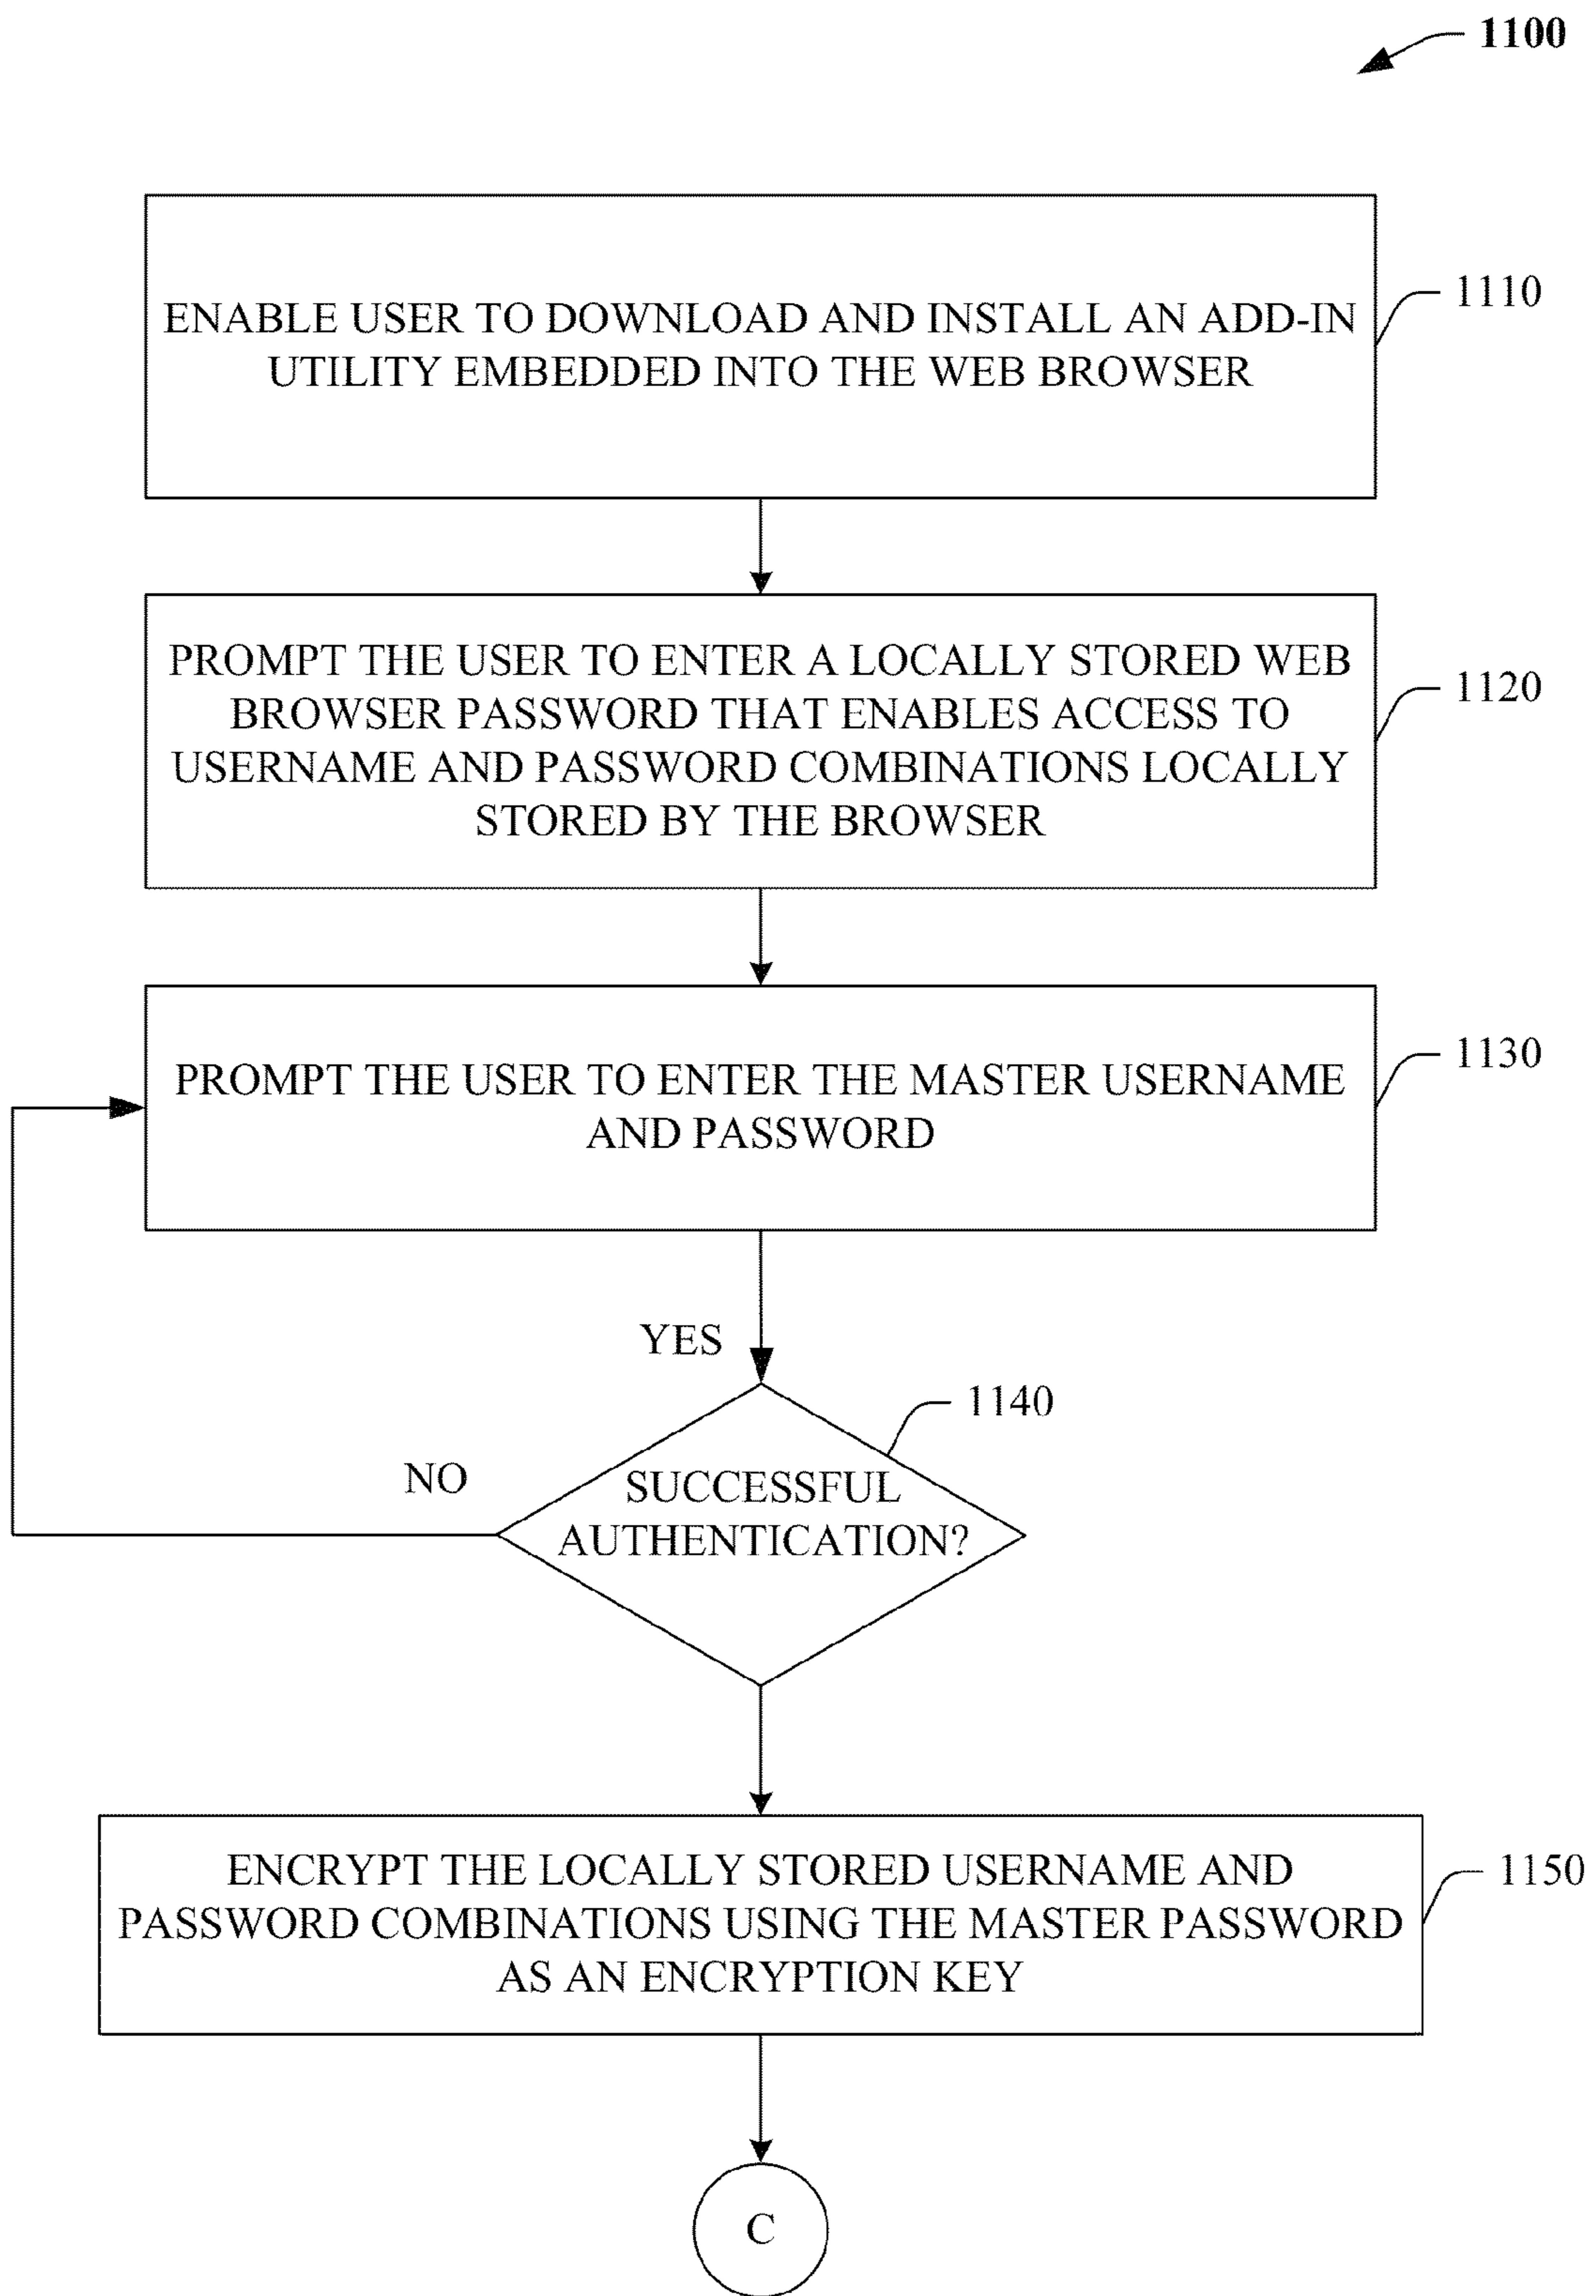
1100

ENABLE USER TO DOWNLOAD AND INSTALL AN ADD-IN UTILITY EMBEDDED INTO THE WEB BROWSER

1110

PROMPT THE USER TO ENTER A LOCALLY STORED WEB BROWSER PASSWORD THAT ENABLES ACCESS TO USERNAME AND PASSWORD COMBINATIONS LOCALLY STORED BY THE BROWSER

1120

PROMPT THE USER TO ENTER THE MASTER USERNAME AND PASSWORD

1130

YES

1140

NO

SUCCESSFUL AUTHENTICATION?

ENCRYPT THE LOCALLY STORED USERNAME AND PASSWORD COMBINATIONS USING THE MASTER PASSWORD AS AN ENCRYPTION KEY

1150

C